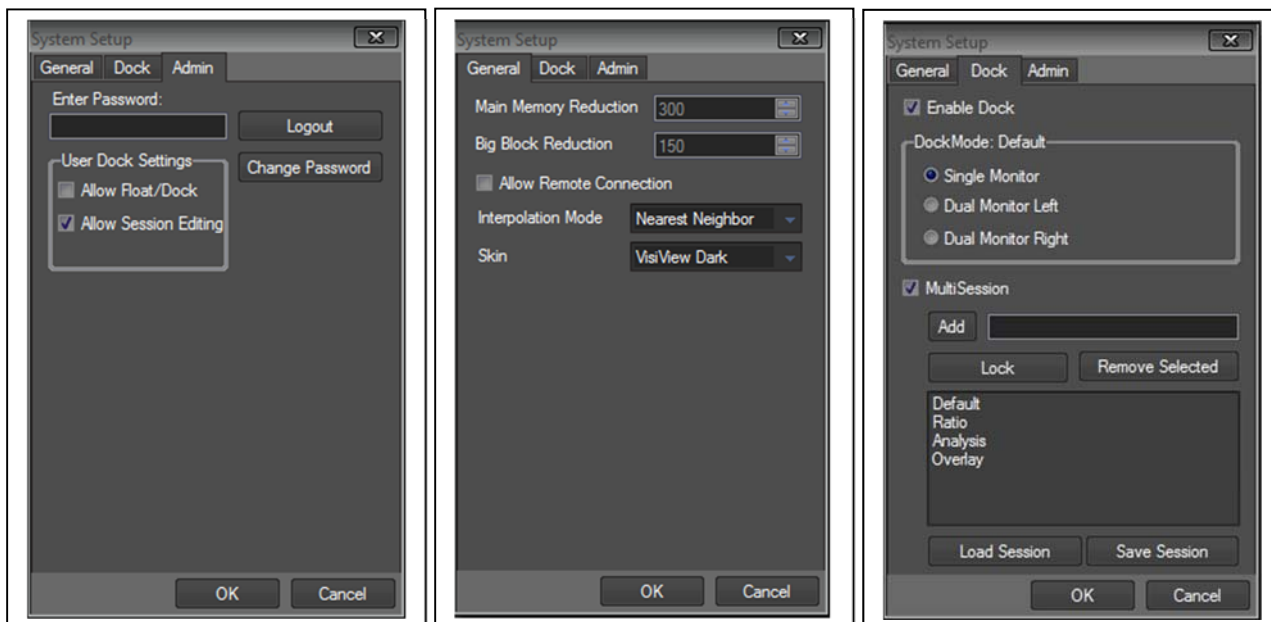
System Setup
General Dock Admin
Enter Password:
Logout
Change Password
User Dock Settings
Allow Float/Dock
Allow Session Editing
OK Cancel

System Setup
General Dock Admin
Main Memory Reduction 300
Big Block Reduction 150
Allow Remote Connection
Interpolation Mode Nearest Neighbor
Skin VisiView Dark
OK Cancel

System Setup
General Dock Admin
Enable Dock
DockMode: Default
Single Monitor
Dual Monitor Left
Dual Monitor Right
MultiSession
Add
Lock
Remove Selected
Default
Ratio
Analysis
Overlay
Load Session
Save Session
OK Cancel